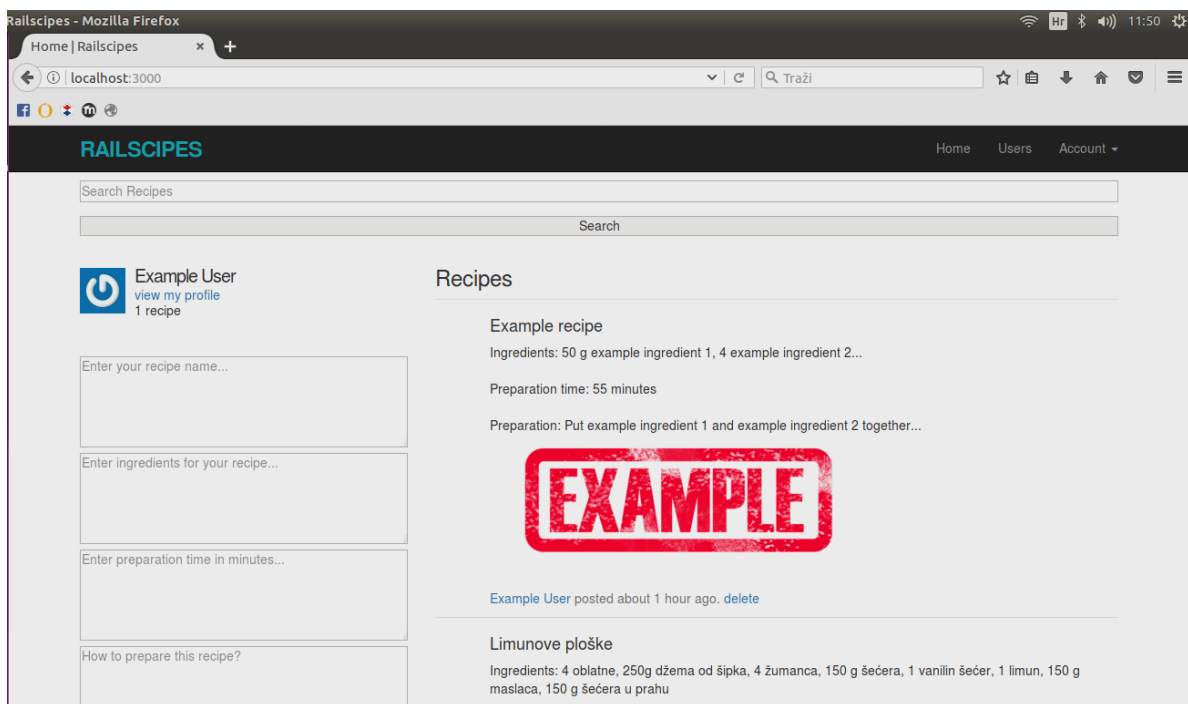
Railscipes - Mozilla Firefox

Hr 11:50

Home | Railscipes ×

localhost:3000

Traži

RAILSCIPES

Home Users Account

Search Recipes

Search

Example User
view my profile
1 recipe

Enter your recipe name...

Enter ingredients for your recipe...

Enter preparation time in minutes...

How to prepare this recipe?

Recipes

Example recipe

Ingredients: 50 g example ingredient 1, 4 example ingredient 2...

Preparation time: 55 minutes

Preparation: Put example ingredient 1 and example ingredient 2 together...

EXAMPLE

Example User posted about 1 hour ago. delete

Limunove ploške

Ingredients: 4 oblatne, 250g džema od šipka, 4 žumanca, 150 g šećera, 1 vanilin šećer, 1 limun, 150 g maslaca, 150 g šećera u prahu